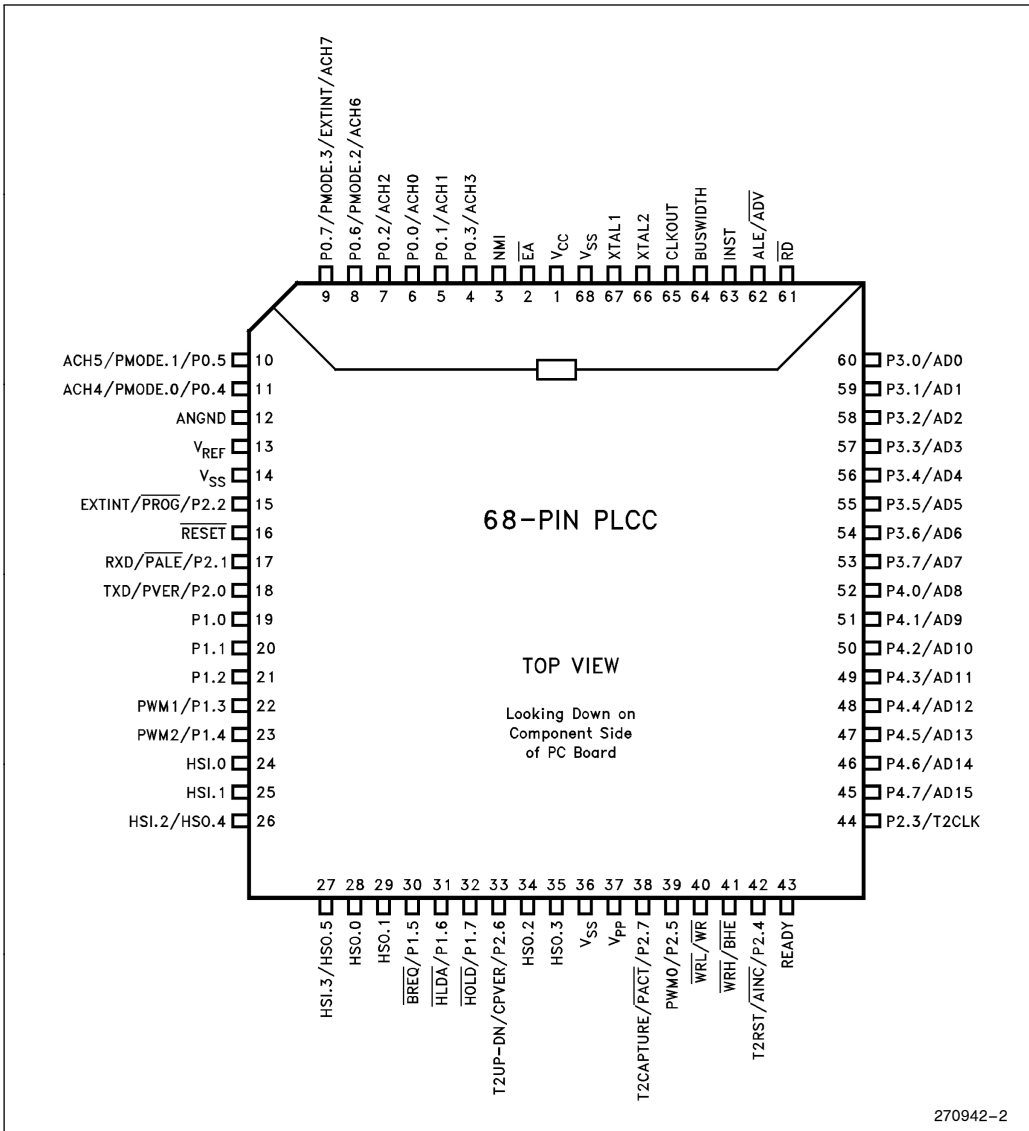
P0.7/PMODE.3/EXTINT/ACH7 9
P0.6/PMODE.2/ACH6 8
P0.2/ACH2 7
P0.0/ACH0 6
P0.1/ACH1 5
P0.3/ACH3 4
NMI 3
$\overline{EA}$ 2
$V_{CC}$ 1
$V_{SS}$ 68
XTAL1 67
XTAL2 66
CLKOUT 65
BUSWIDTH 64
INST 63
ALE/$\overline{ADV}$ 62
$\overline{RD}$ 61

ACH5/PMODE.1/P0.5 10
ACH4/PMODE.0/P0.4 11
ANGND 12
$V_{REF}$ 13
$V_{SS}$ 14
EXTINT/$\overline{PROG}$/P2.2 15
$\overline{RESET}$ 16
RXD/$\overline{PALE}$/P2.1 17
TXD/PVER/P2.0 18
P1.0 19
P1.1 20
P1.2 21
PWM1/P1.3 22
PWM2/P1.4 23
HSI.0 24
HSI.1 25
HSI.2/HSO.4 26

68-PIN PLCC

TOP VIEW

Looking Down on Component Side of PC Board

60 P3.0/AD0
59 P3.1/AD1
58 P3.2/AD2
57 P3.3/AD3
56 P3.4/AD4
55 P3.5/AD5
54 P3.6/AD6
53 P3.7/AD7
52 P4.0/AD8
51 P4.1/AD9
50 P4.2/AD10
49 P4.3/AD11
48 P4.4/AD12
47 P4.5/AD13
46 P4.6/AD14
45 P4.7/AD15
44 P2.3/T2CLK

27 HSI.3/HSO.5
28 HSO.0
29 HSO.1
30 $\overline{BREQ}$/P1.5
31 $\overline{HLDA}$/P1.6
32 $\overline{HOLD}$/P1.7
33 T2UP-DN/CPVER/P2.6
34 HSO.2
35 HSO.3
36 $V_{SS}$
37 $V_{PP}$
38 T2CAPTURE/$\overline{PACT}$/P2.7
39 PWM0/P2.5
40 $\overline{WRL}$/$\overline{WR}$
41 $\overline{WRH}$/$\overline{BHE}$
42 T2RST/$\overline{AINC}$/P2.4
43 READY

270942–2